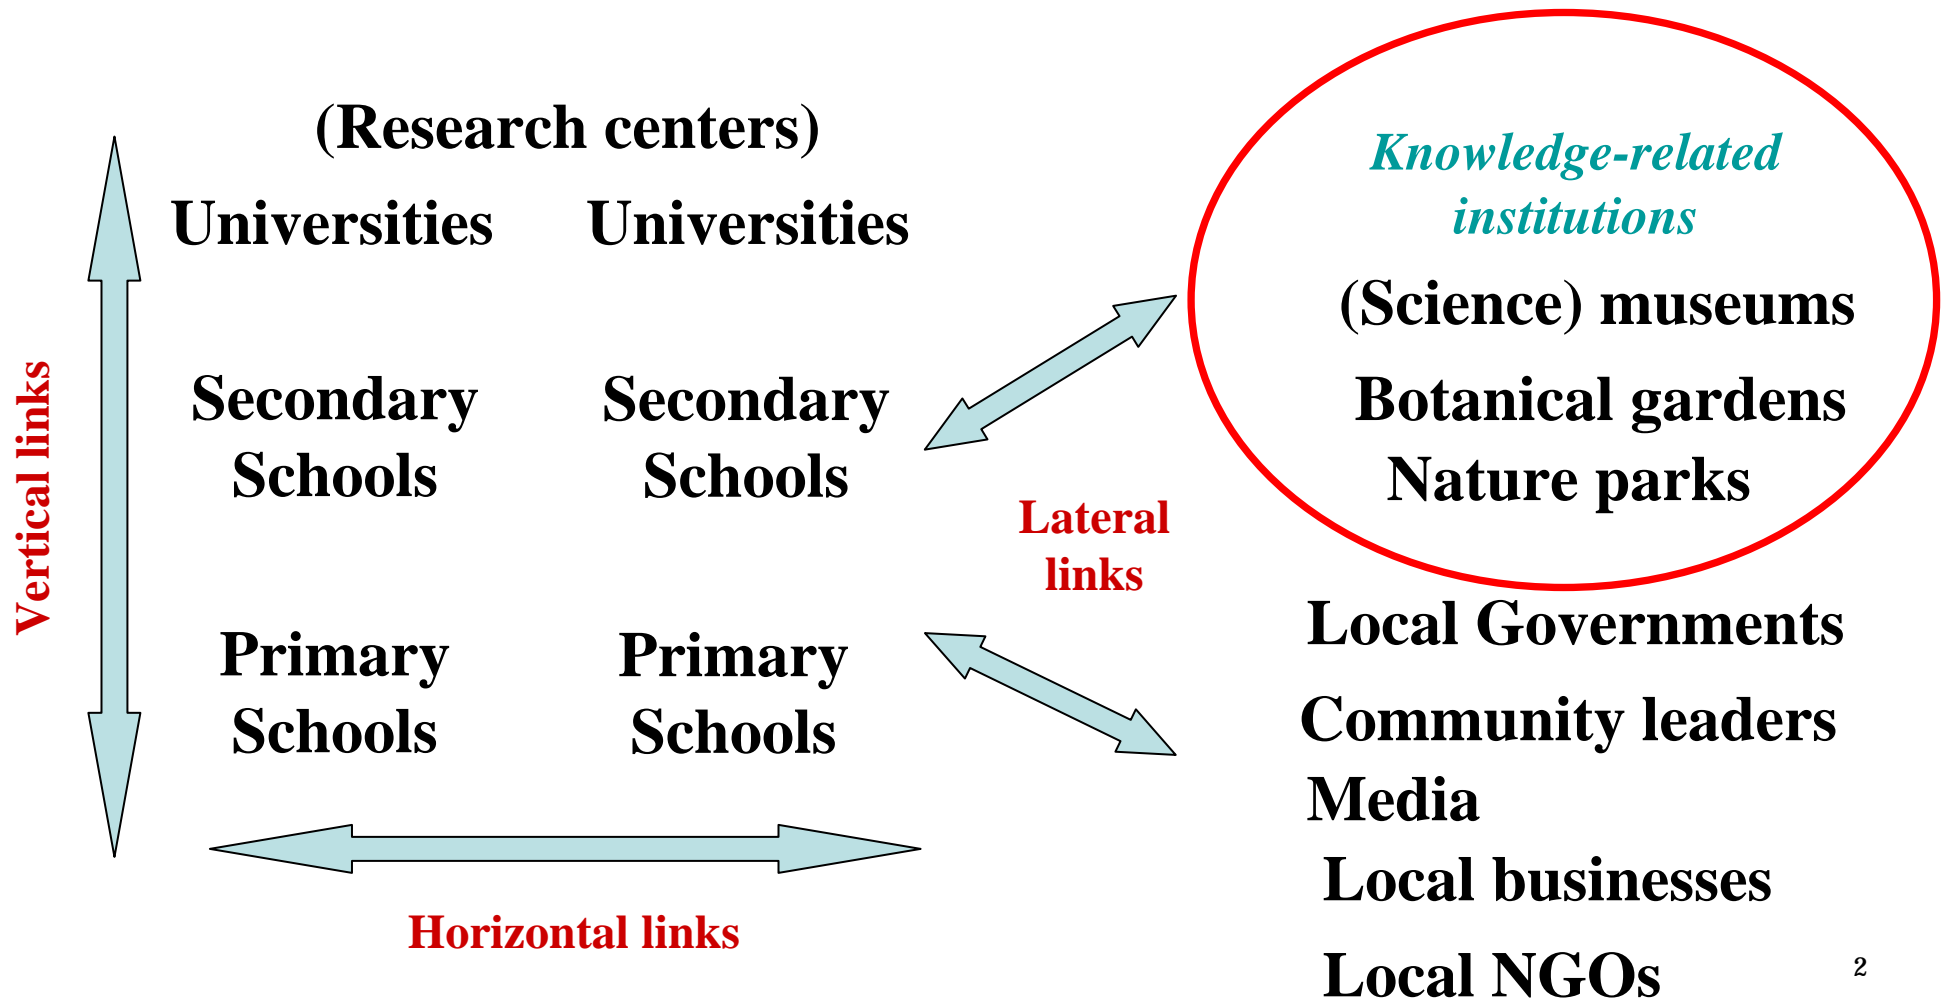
Vertical links

(Research centers)

Universities Universities

Secondary Schools Secondary Schools

Primary Schools Primary Schools

Horizontal links

Lateral links

Knowledge-related institutions

(Science) museums

Botanical gardens

Nature parks

Local Governments

Community leaders

Media

Local businesses

Local NGOs

2